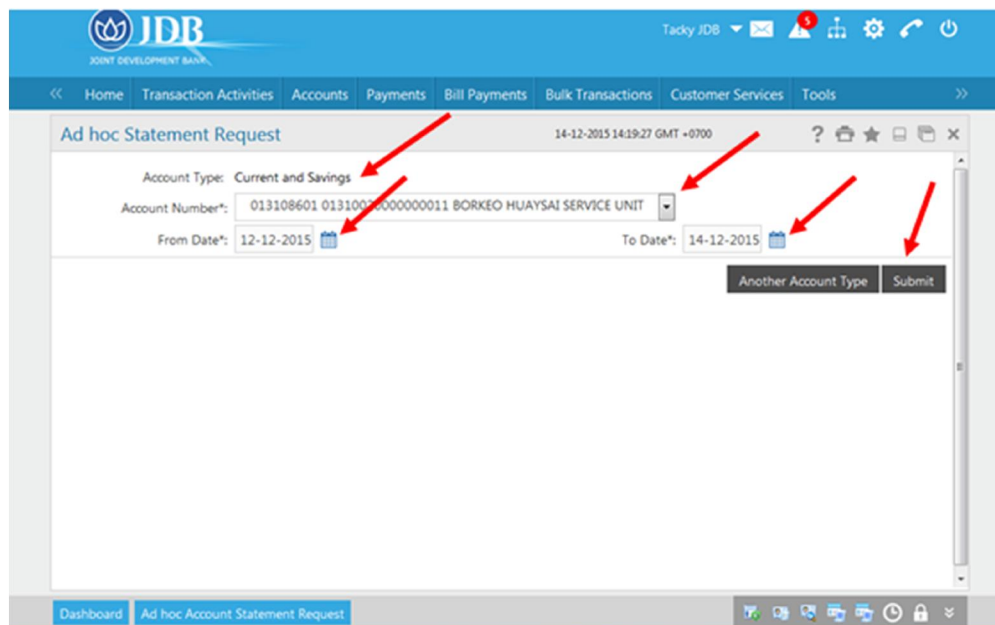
JDB
JOINT DEVELOPMENT BANK

Tacky JDB

5

Home | Transaction Activities | Accounts | Payments | Bill Payments | Bulk Transactions | Customer Services | Tools

Ad hoc Statement Request

14-12-2015 14:19:27 GMT +0700

Account Type: Current and Savings

Account Number*: 013108601 01310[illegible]000000011 BORKEO HUAYSAI SERVICE UNIT

From Date*: 12-12-2015

To Date*: 14-12-2015

Another Account Type

Submit

Dashboard

Ad hoc Account Statement Request